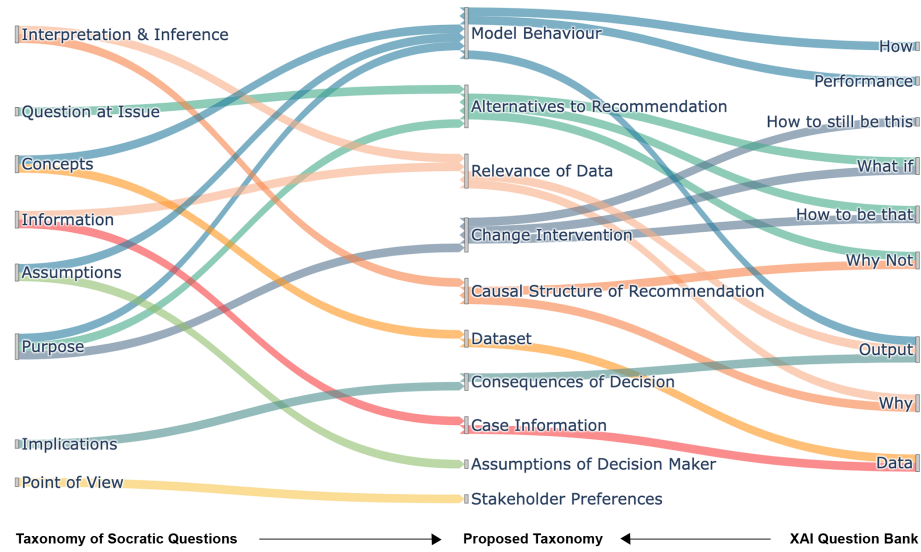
Interpretation & Inference

Question at Issue

Concepts

Information

Assumptions

Purpose

Implications

Point of View

Model Behaviour

Alternatives to Recommendation

Relevance of Data

Change Intervention

Causal Structure of Recommendation

Dataset

Consequences of Decision

Case Information

Assumptions of Decision Maker

Stakeholder Preferences

How

Performance

How to still be this

What if

How to be that

Why Not

Output

Why

Data

Taxonomy of Socratic Questions

Proposed Taxonomy

XAI Question Bank